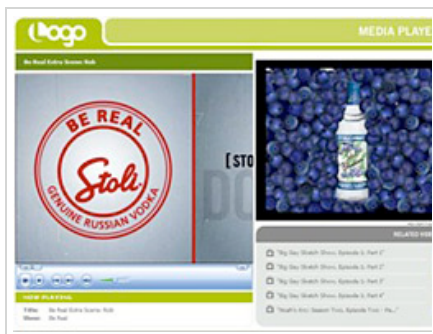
logo

MEDIA PLAYE

Be Real Extra Scene Roll

BE REAL

Stoli

GENUINE RUSSIAN VODKA

[STO

DO

NOW PLAYING

Title: Be Real Extra Scene Roll

Show: Be Real

RELATED VIDE

"Big Gay Sketch Show, Episode 1, Part 1"

"Big Gay Sketch Show, Episode 1, Part 2"

"Big Gay Sketch Show, Episode 1, Part 3"

"Big Gay Sketch Show, Episode 1, Part 4"

"Noah's Arc Season Trio, Episode Trio - Pa..."